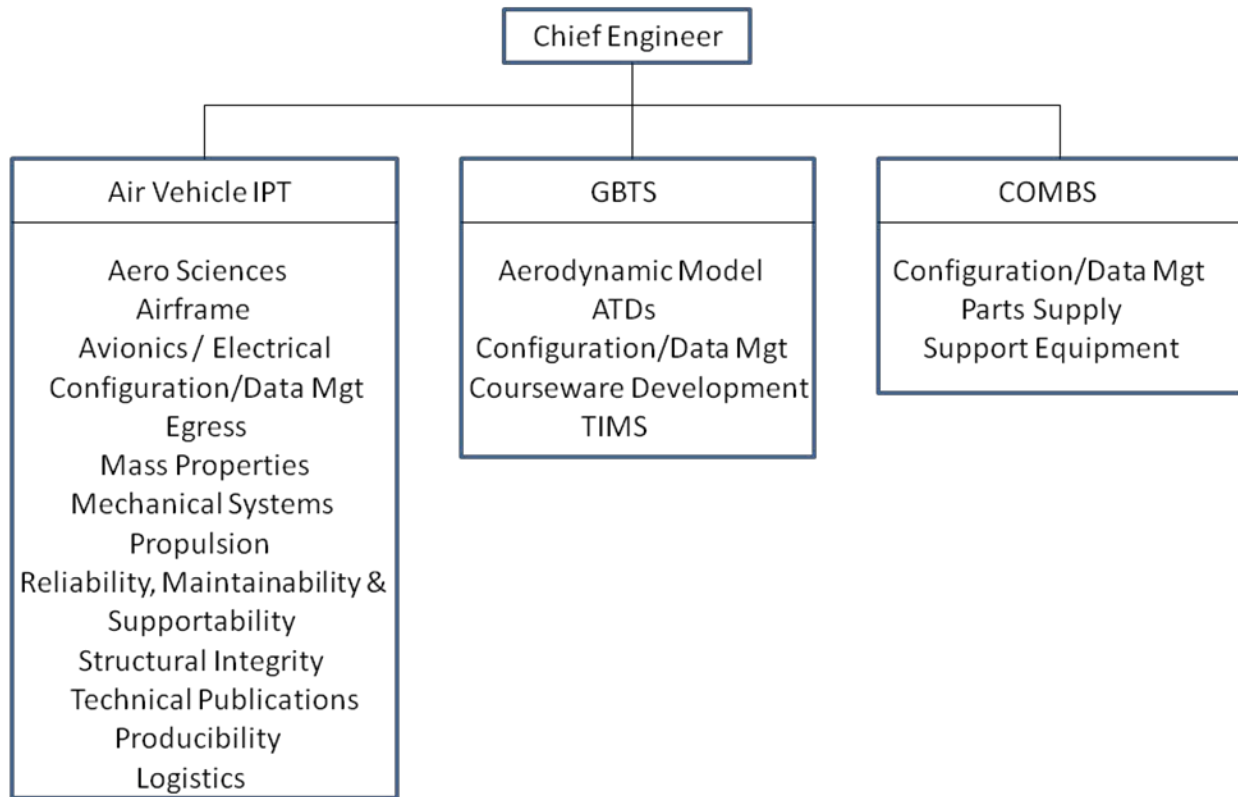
Chief Engineer

Air Vehicle IPT

Aero Sciences
Airframe
Avionics / Electrical
Configuration/Data Mgt
Egress
Mass Properties
Mechanical Systems
Propulsion
Reliability, Maintainability & Supportability
Structural Integrity
Technical Publications
Producibility
Logistics

GBTS

Aerodynamic Model
ATDs
Configuration/Data Mgt
Courseware Development
TIMS

COMBS

Configuration/Data Mgt
Parts Supply
Support Equipment